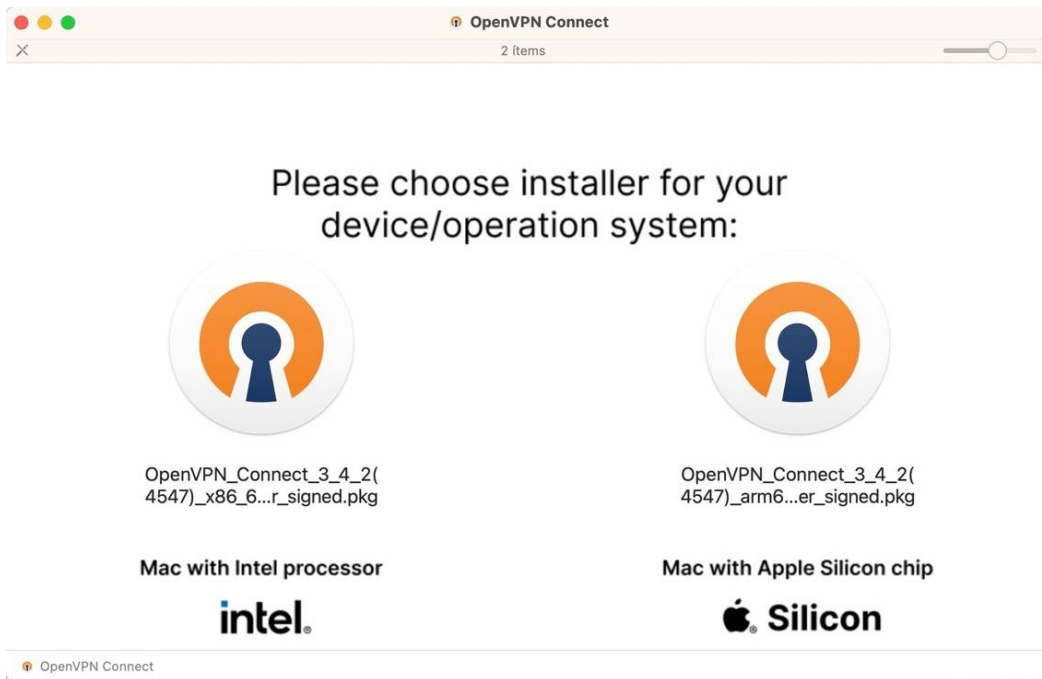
OpenVPN Connect

2 items

Please choose installer for your device/operation system:

OpenVPN_Connect_3_4_2(4547)_x86_6...r_signed.pkg

OpenVPN_Connect_3_4_2(4547)_arm6...er_signed.pkg

Mac with Intel processor

Mac with Apple Silicon chip

intel.

Silicon

OpenVPN Connect